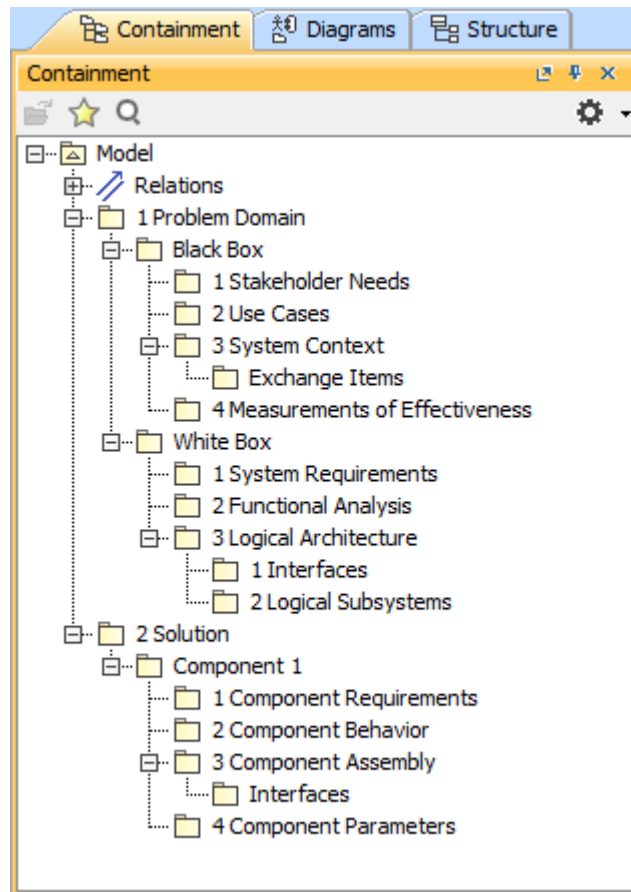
Containment Diagrams Structure

Containment

Model
Relations
1 Problem Domain
Black Box
1 Stakeholder Needs
2 Use Cases
3 System Context
Exchange Items
4 Measurements of Effectiveness
White Box
1 System Requirements
2 Functional Analysis
3 Logical Architecture
1 Interfaces
2 Logical Subsystems
2 Solution
Component 1
1 Component Requirements
2 Component Behavior
3 Component Assembly
Interfaces
4 Component Parameters